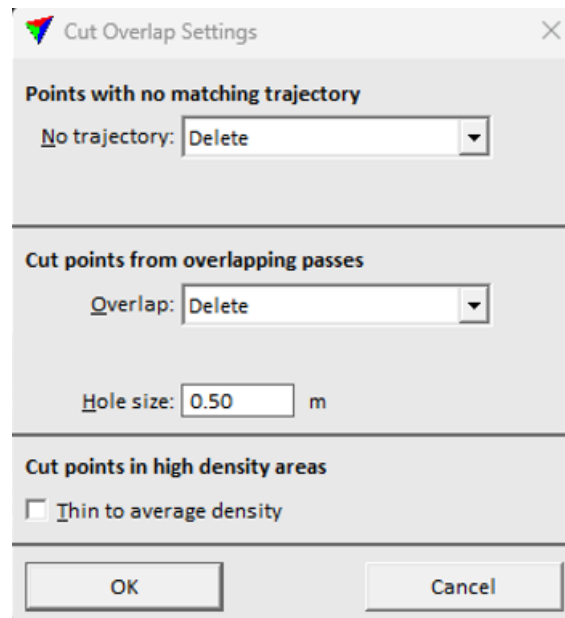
Cut Overlap Settings

Points with no matching trajectory

No trajectory: Delete

Cut points from overlapping passes

Overlap: Delete

Hole size: 0.50 m

Cut points in high density areas

Thin to average density

OK

Cancel